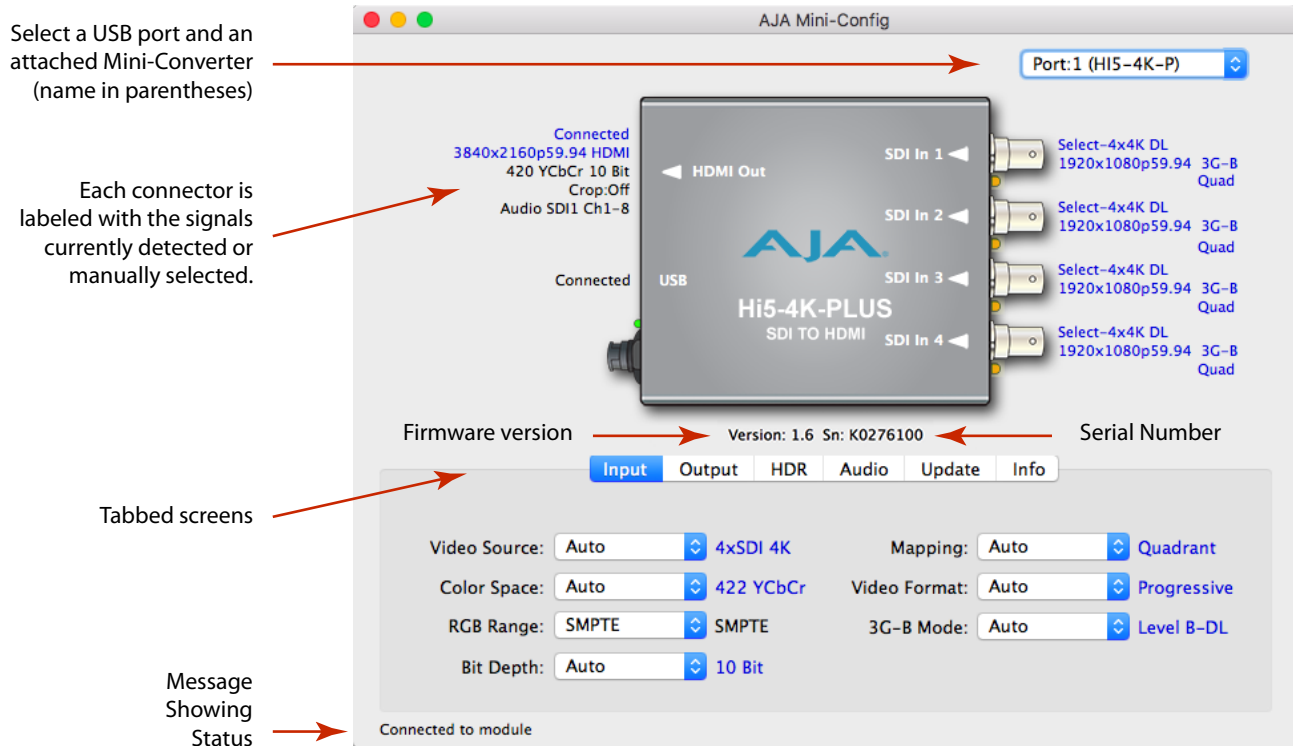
Select a USB port and an attached Mini-Converter (name in parentheses)

Each connector is labeled with the signals currently detected or manually selected.

Tabbed screens

Message Showing Status

AJA Mini-Config

Port:1 (HI5-4K-P)

Connected
3840x2160p59.94 HDMI
420 YCbCr 10 Bit
Crop:Off
Audio SDI1 Ch1-8

HDMI Out

Connected

USB

AJA

Hi5-4K-PLUS
SDI TO HDMI

SDI In 1
SDI In 2
SDI In 3
SDI In 4

Select-4x4K DL
1920x1080p59.94 3G-B
Quad

Select-4x4K DL
1920x1080p59.94 3G-B
Quad

Select-4x4K DL
1920x1080p59.94 3G-B
Quad

Select-4x4K DL
1920x1080p59.94 3G-B
Quad

Firmware version

Version: 1.6 Sn: K0276100

Serial Number

Input | Output | HDR | Audio | Update | Info

Video Source: Auto 4xSDI 4K
Color Space: Auto 422 YCbCr
RGB Range: SMPTE SMPTE
Bit Depth: Auto 10 Bit

Mapping: Auto Quadrant
Video Format: Auto Progressive
3G-B Mode: Auto Level B-DL

Connected to module